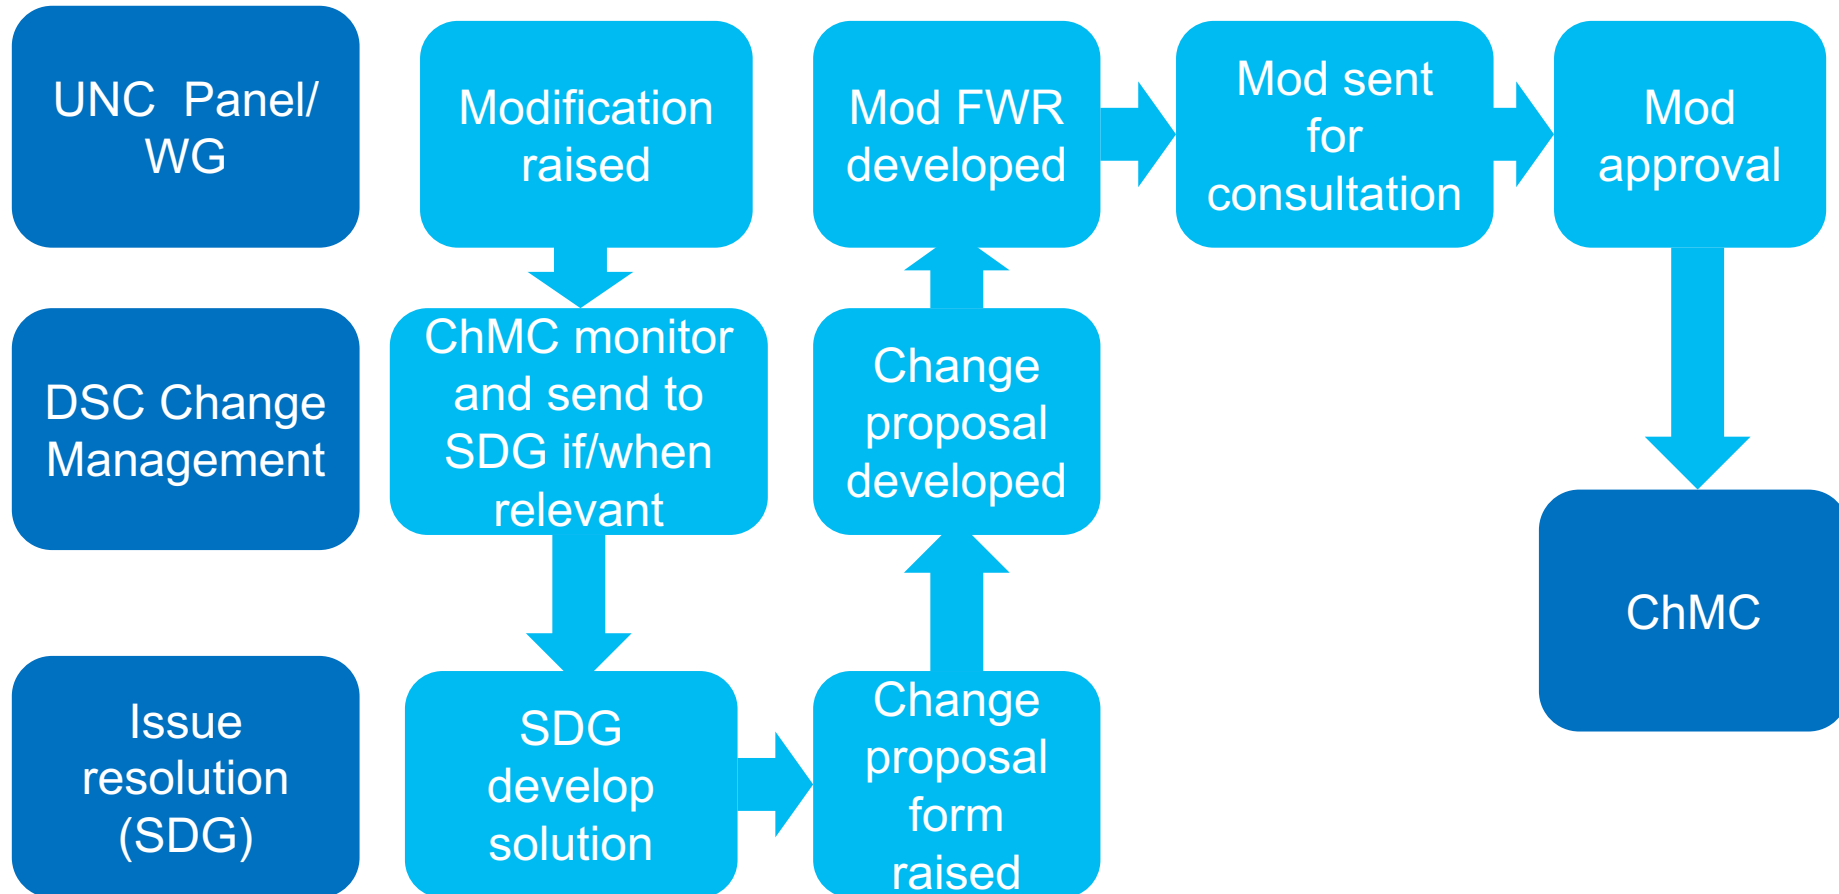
UNC Panel/ WG

Modification raised

Mod FWR developed

Mod sent for consultation

Mod approval

DSC Change Management

ChMC monitor and send to SDG if/when relevant

Change proposal developed

ChMC

Issue resolution (SDG)

SDG develop solution

Change proposal form raised